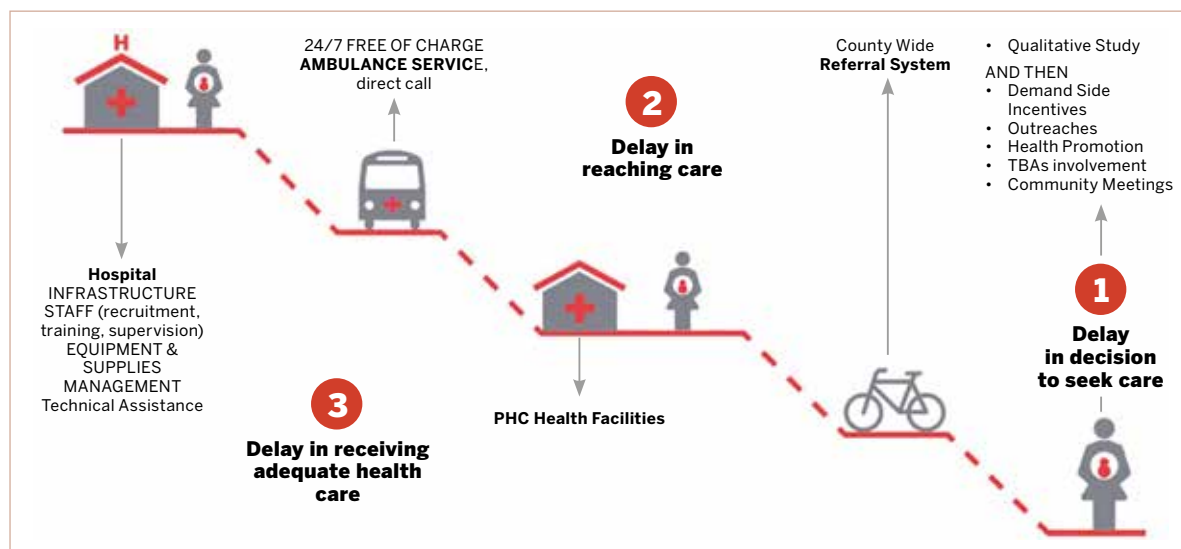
H

Hospital
INFRASTRUCTURE
STAFF (recruitment, training, supervision)
EQUIPMENT & SUPPLIES MANAGEMENT
Technical Assistance

24/7 FREE OF CHARGE
**AMBULANCE SERVIC**E,
direct call

3
Delay in receiving adequate health care

2
Delay in reaching care

PHC Health Facilities

County Wide
Referral System

• Qualitative Study
AND THEN
• Demand Side Incentives
• Outreaches
• Health Promotion
• TBAs involvement
• Community Meetings

1
Delay in decision to seek care